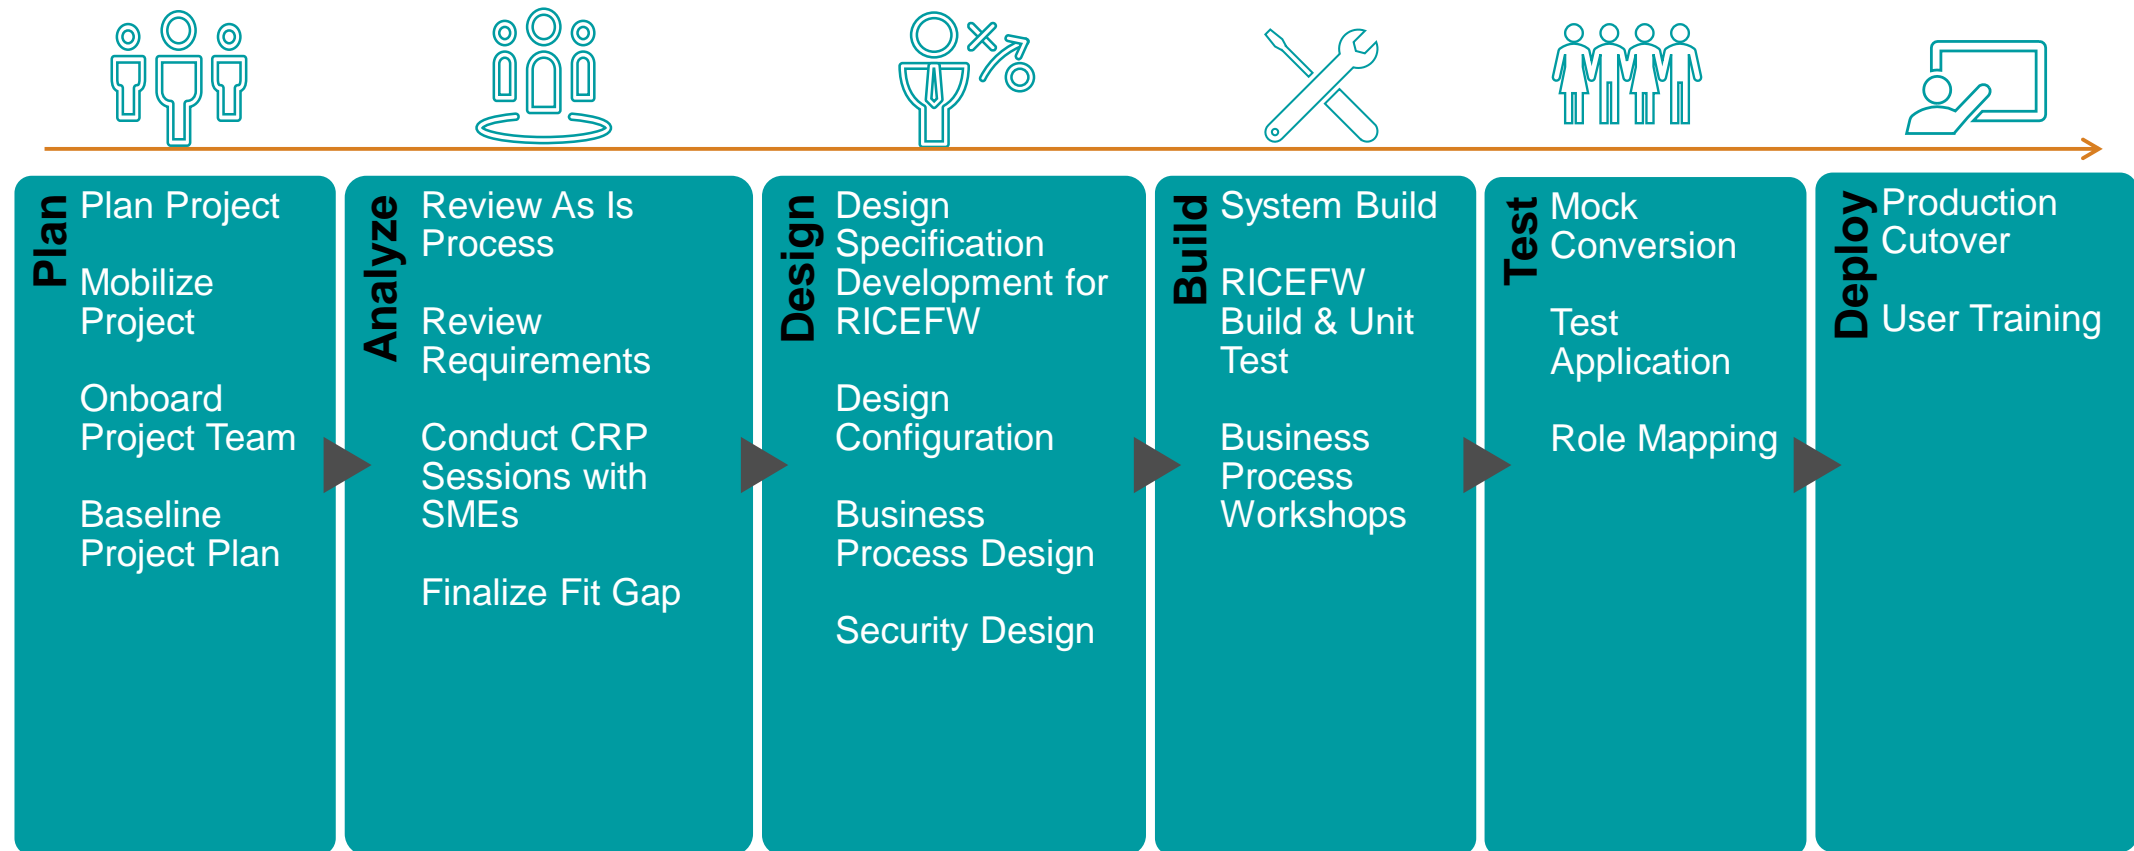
Plan

Plan Project

Mobilize Project

Onboard Project Team

Baseline Project Plan

Analyze

Review As Is Process

Review Requirements

Conduct CRP Sessions with SMEs

Finalize Fit Gap

Design

Design Specification Development for RICEFW

Design Configuration

Business Process Design

Security Design

Build

System Build

RICEFW Build & Unit Test

Business Process Workshops

Test

Mock Conversion

Test Application

Role Mapping

Deploy

Production Cutover

User Training